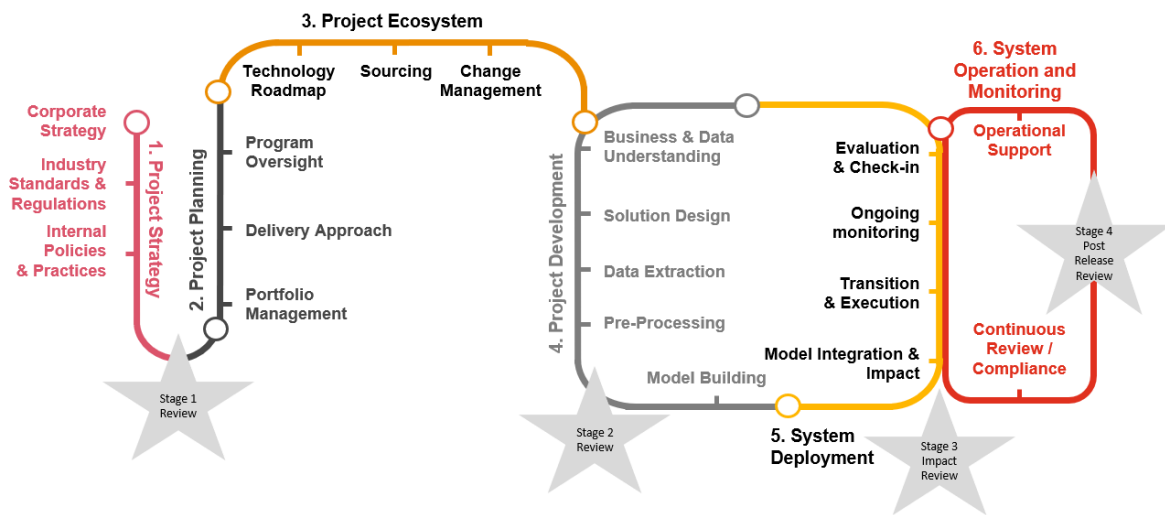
3. Project Ecosystem

Technology Roadmap

Sourcing

Change Management

Corporate Strategy

Industry Standards & Regulations

Internal Policies & Practices

1. Project Strategy

2. Project Planning

Program Oversight

Delivery Approach

Portfolio Management

Stage 1 Review

4. Project Development

Business & Data Understanding

Solution Design

Data Extraction

Pre-Processing

Model Building

Stage 2 Review

Evaluation & Check-in

Ongoing monitoring

Transition & Execution

Model Integration & Impact

5. System Deployment

Stage 3 Impact Review

6. System Operation and Monitoring

Operational Support

Stage 4 Post Release Review

Continuous Review / Compliance